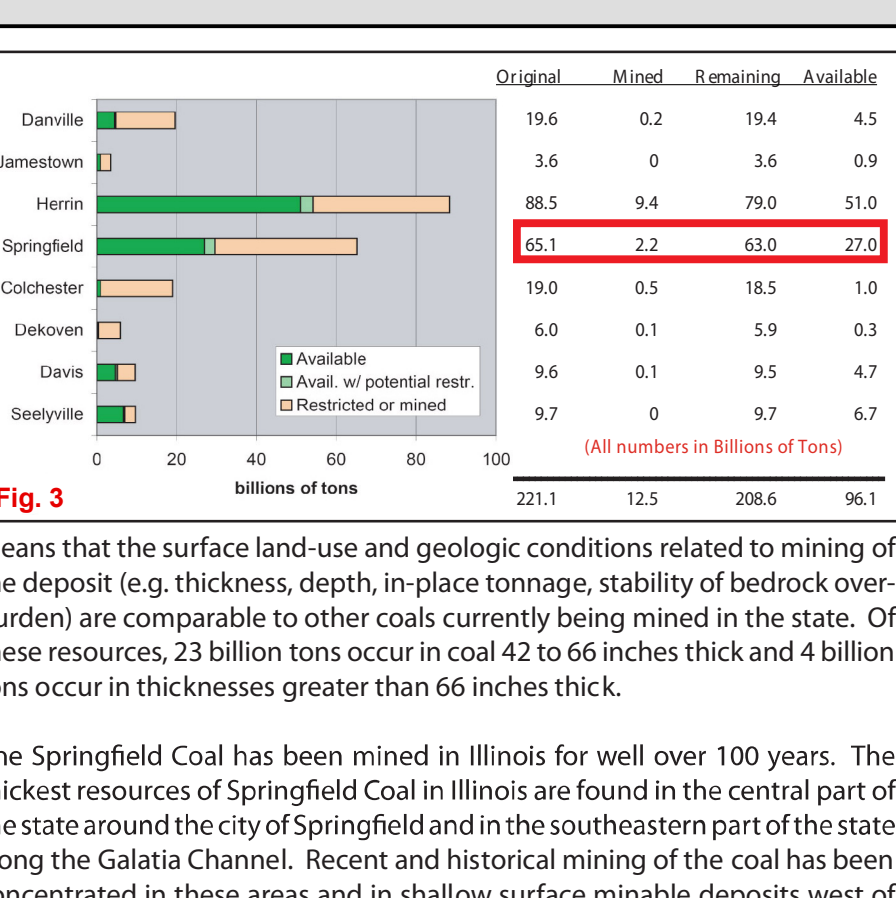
| | Original | Mined | Remaining | Available |
|---|---|---|---|---|
| Danville | 19.6 | 0.2 | 19.4 | 4.5 |
| Jamestown | 3.6 | 0 | 3.6 | 0.9 |
| Herrin | 88.5 | 9.4 | 79.0 | 51.0 |
| Springfield | 65.1 | 2.2 | 63.0 | 27.0 |
| Colchester | 19.0 | 0.5 | 18.5 | 1.0 |
| Dekoven | 6.0 | 0.1 | 5.9 | 0.3 |
| Davis | 9.6 | 0.1 | 9.5 | 4.7 |
| Seelyville | 9.7 | 0 | 9.7 | 6.7 |
| | 221.1 | 12.5 | 208.6 | 96.1 |

Available
Avail. w/ potential restr.
Restricted or mined

0 20 40 60 80 100
billions of tons

(All numbers in Billions of Tons)

Fig. 3

eans that the surface land-use and geologic conditions related to mining of he deposit (e.g. thickness, depth, in-place tonnage, stability of bedrock overurden) are comparable to other coals currently being mined in the state. Of hese resources, 23 billion tons occur in coal 42 to 66 inches thick and 4 billion ons occur in thicknesses greater than 66 inches thick.

he Springfield Coal has been mined in Illinois for well over 100 years. The hickest resources of Springfield Coal in Illinois are found in the central part of he state around the city of Springfield and in the southeastern part of the state long the Galatia Channel. Recent and historical mining of the coal has been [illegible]